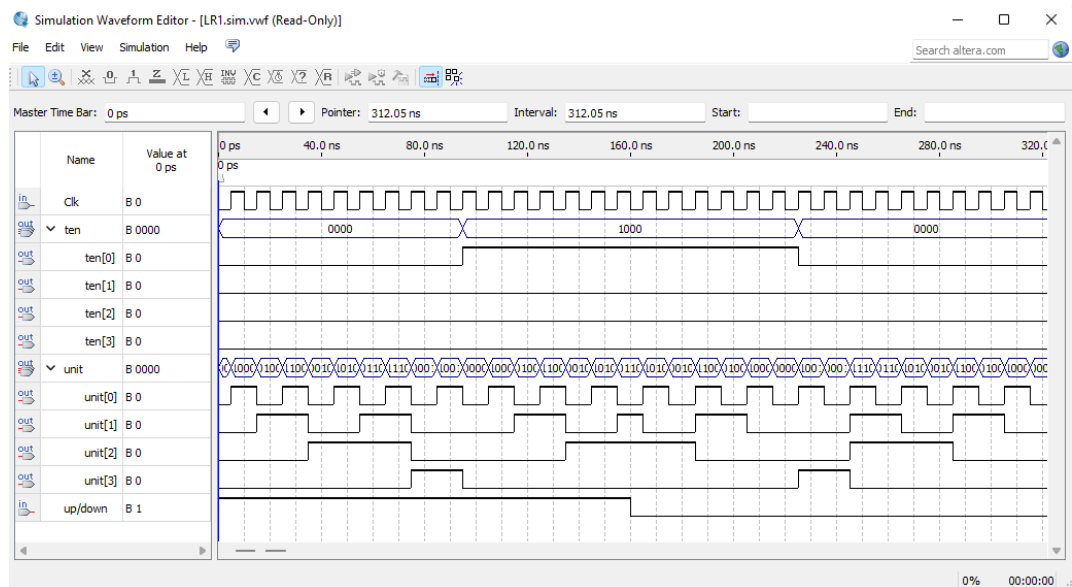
Simulation Waveform Editor - [LR1.sim.vwf (Read-Only)]

File Edit View Simulation Help

Search altera.com

Master Time Bar: 0 ps

Pointer: 312.05 ns

Interval: 312.05 ns

Start:

End:

| Name | Value at 0 ps |
|---|---|
| Clk | B 0 |
| ten | B 0000 |
| ten[0] | B 0 |
| ten[1] | B 0 |
| ten[2] | B 0 |
| ten[3] | B 0 |
| unit | B 0000 |
| unit[0] | B 0 |
| unit[1] | B 0 |
| unit[2] | B 0 |
| unit[3] | B 0 |
| up/down | B 1 |

0 ps 40.0 ns 80.0 ns 120.0 ns 160.0 ns 200.0 ns 240.0 ns 280.0 ns 320.0

0 ps

0000

1000

0000

0% 00:00:00